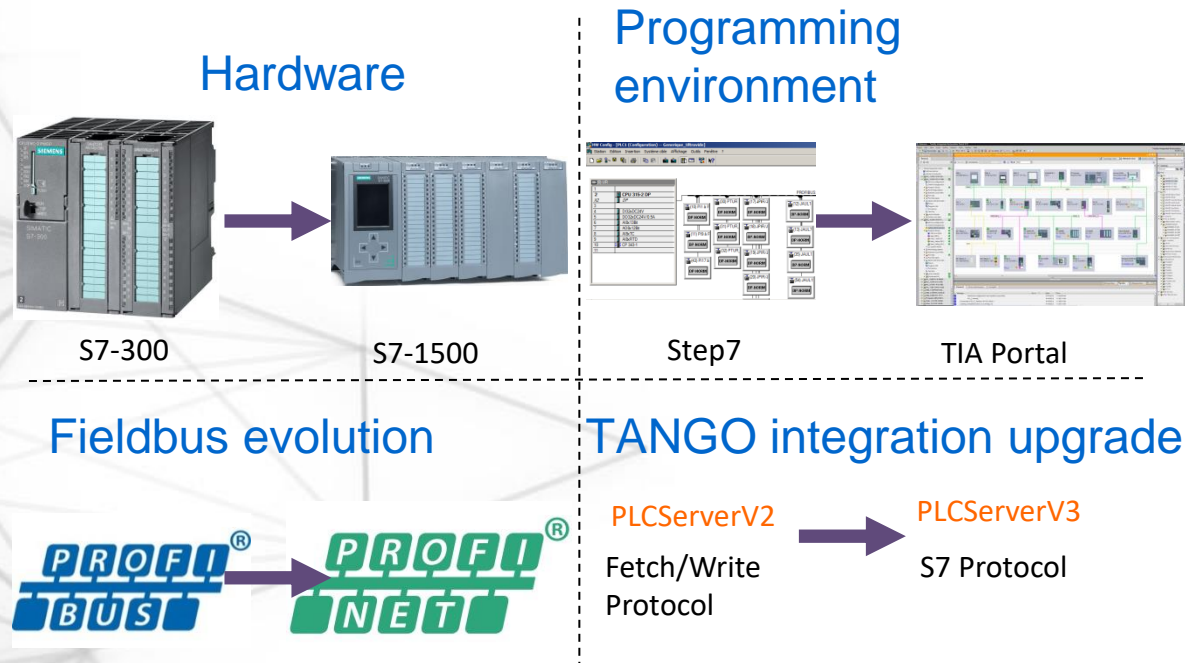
Hardware

S7-300

S7-1500

Programming environment

Step7

TIA Portal

Fieldbus evolution

PROFI® BUS

PROFI® NET

TANGO integration upgrade

PLCServerV2

Fetch/Write Protocol

PLCServerV3

S7 Protocol